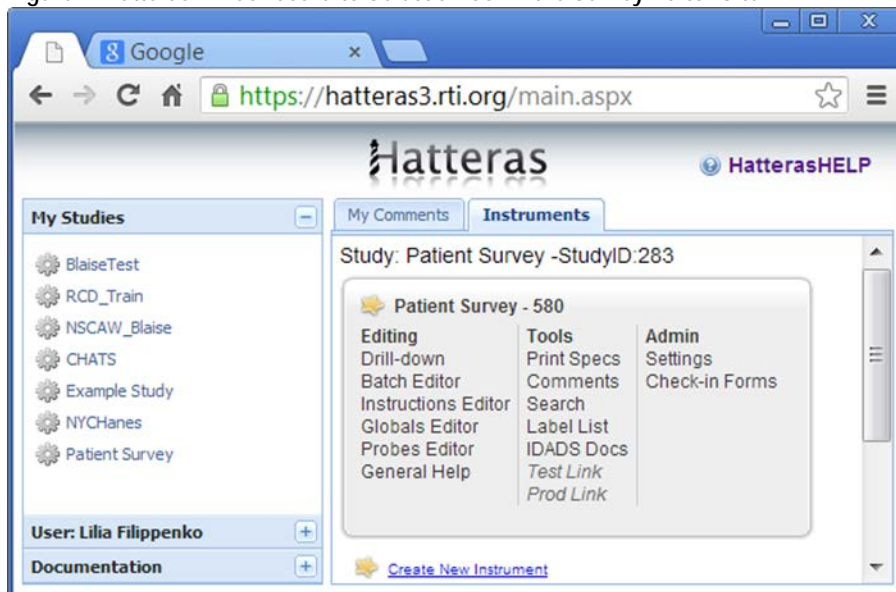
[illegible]

Google

https://hatteras3.rti.org/main.aspx

Hatteras

HatterasHELP

My Studies

BlaiseTest
RCD_Train
NSCAW_Blaise
CHATS
Example Study
NYCHanes
Patient Survey

User: Lilia Filippenko

Documentation

My Comments | Instruments

Study: Patient Survey -StudyID:283

Patient Survey - 580

| Editing | Tools | Admin |
|---|---|---|
| Drill-down | Print Specs | Settings |
| Batch Editor | Comments | Check-in Forms |
| Instructions Editor | Search | |
| Globals Editor | Label List | |
| Probes Editor | IDADS Docs | |
| General Help | Test Link | |
| | Prod Link | |

Create New Instrument